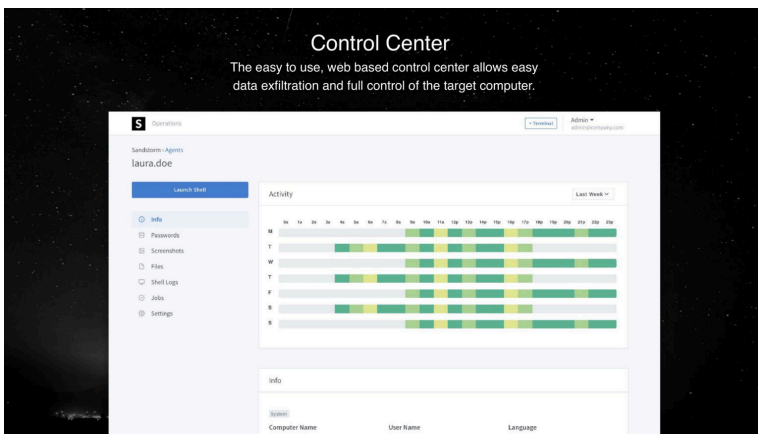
Control Center

The easy to use, web based control center allows easy data exfiltration and full control of the target computer.

S Operations

+ Terminal

Admin ▾
admin@company.com

Sandstorm › Agents
laura.doe

Launch Shell

Info
Passwords
Screenshots
Files
Shell Logs
Jobs
Settings

Activity

Last Week ▾

0a 1a 2a 3a 4a 5a 6a 7a 8a 9a 10a 11a 12p 13p 14p 15p 16p 17p 18p 19p 20p 21p 22p 23p

M
T
W
T
F
S
S

Info

System

Computer Name
User Name
Language